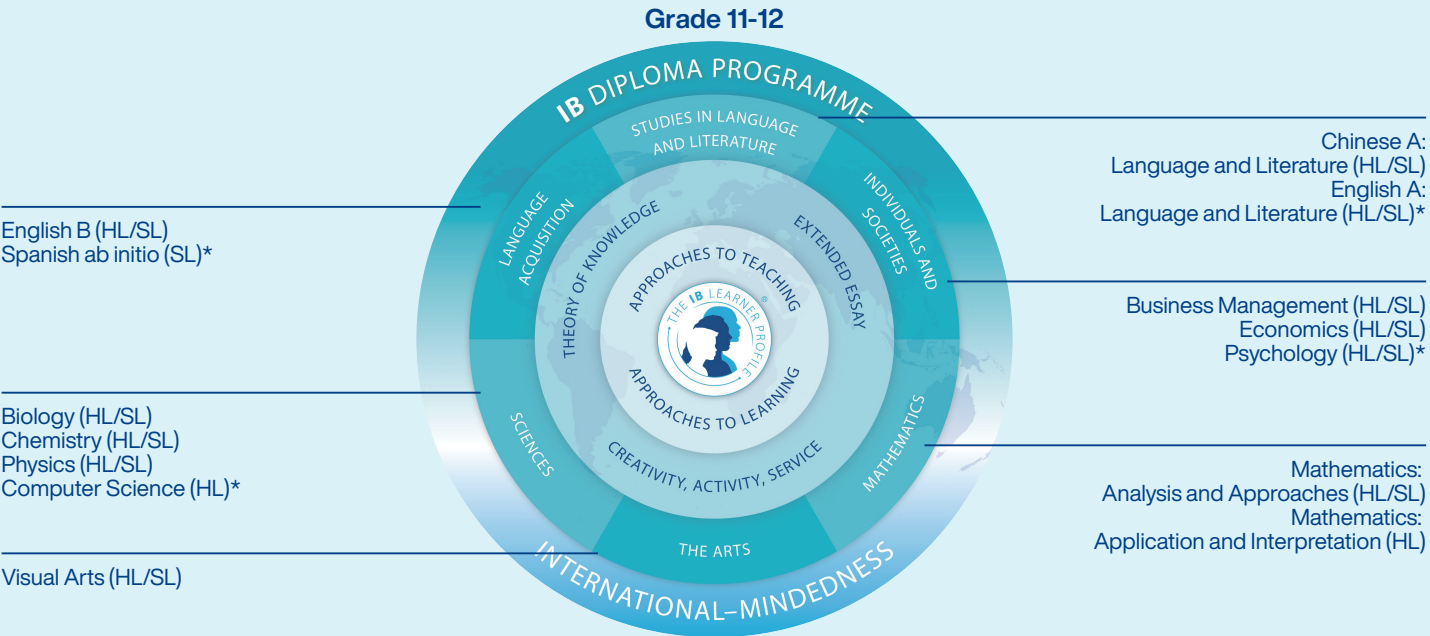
Grade 11-12

IB DIPLOMA PROGRAMME

STUDIES IN LANGUAGE AND LITERATURE

LANGUAGE ACQUISITION

INDIVIDUALS AND SOCIETIES

THEORY OF KNOWLEDGE

EXTENDED ESSAY

APPROACHES TO TEACHING

THE IB LEARNER PROFILE

APPROACHES TO LEARNING

CREATIVITY, ACTIVITY, SERVICE

SCIENCES

MATHEMATICS

THE ARTS

INTERNATIONAL-MINDEDNESS

English B (HL/SL)
Spanish ab initio (SL)*

Biology (HL/SL)
Chemistry (HL/SL)
Physics (HL/SL)
Computer Science (HL)*

Visual Arts (HL/SL)

Chinese A:
Language and Literature (HL/SL)
English A:
Language and Literature (HL/SL)*

Business Management (HL/SL)
Economics (HL/SL)
Psychology (HL/SL)*

Mathematics:
Analysis and Approaches (HL/SL)
Mathematics:
Application and Interpretation (HL)